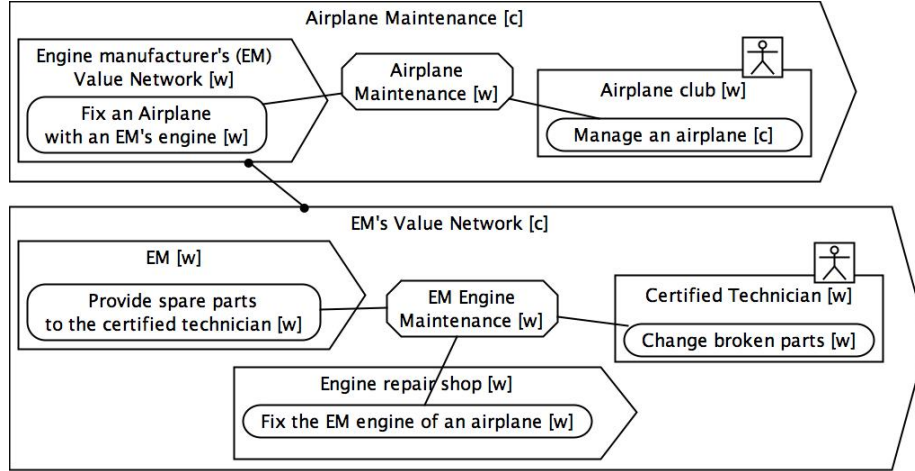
Airplane Maintenance [c]

Engine manufacturer's (EM) Value Network [w]

Fix an Airplane with an EM's engine [w]

Airplane Maintenance [w]

Airplane club [w]

Manage an airplane [c]

EM's Value Network [c]

EM [w]

Provide spare parts to the certified technician [w]

EM Engine Maintenance [w]

Certified Technician [w]

Change broken parts [w]

Engine repair shop [w]

Fix the EM engine of an airplane [w]